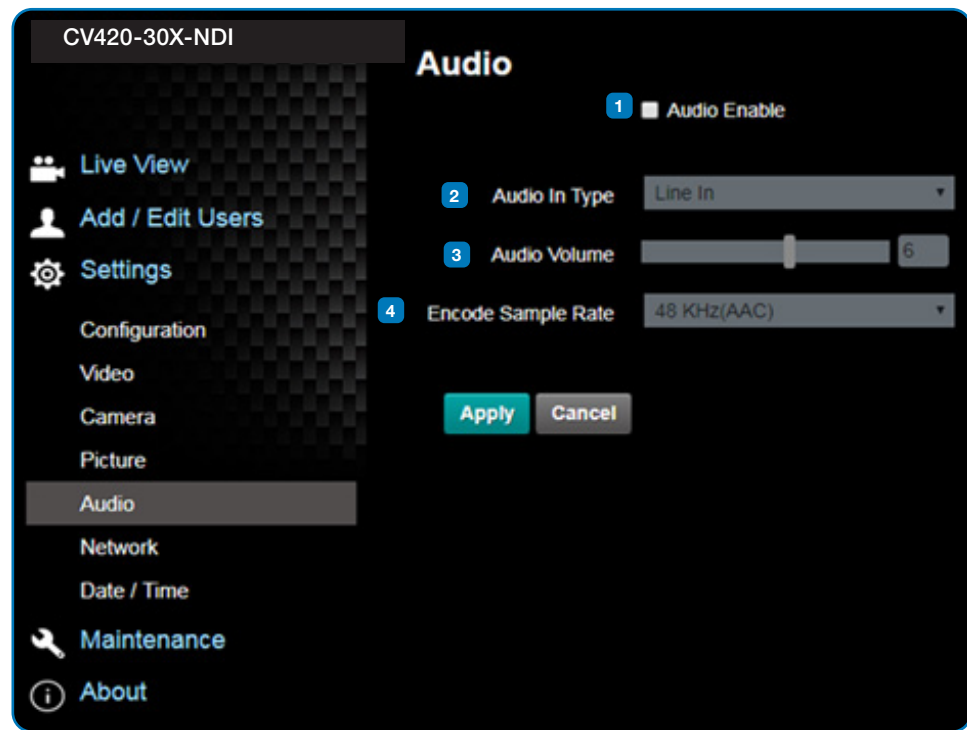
CV420-30X-NDI

Live View
Add / Edit Users
Settings
Configuration
Video
Camera
Picture
Audio
Network
Date / Time
Maintenance
About

Audio

1 Audio Enable

2 Audio In Type Line In

3 Audio Volume 6

4 Encode Sample Rate 48 KHz(AAC)

Apply Cancel